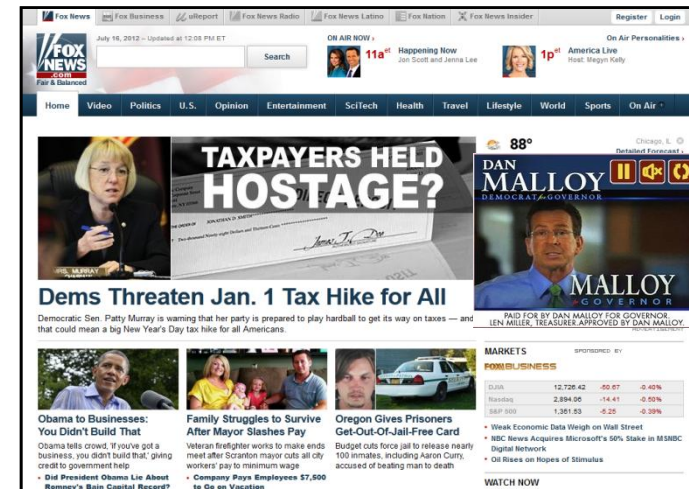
Fox News | Fox Business | uReport | Fox News Radio | Fox News Latino | Fox Nation | Fox News Insider

Register | Login

FOX NEWS .com Fair & Balanced

July 16, 2012 – Updated at 12:08 PM ET

Search

ON AIR NOW ›

11a$^{et}$ Happening Now Jon Scott and Jenna Lee

1p$^{et}$ America Live Host: Megyn Kelly

On Air Personalities ›

Home | Video | Politics | U.S. | Opinion | Entertainment | SciTech | Health | Travel | Lifestyle | World | Sports | On Air

TAXPAYERS HELD HOSTAGE?

MS. MURRAY

Dems Threaten Jan. 1 Tax Hike for All

Democratic Sen. Patty Murray is warning that her party is prepared to play hardball to get its way on taxes — and that could mean a big New Year's Day tax hike for all Americans.

88°

Chicago, IL

Detailed Forecast ›

DAN MALLOY DEMOCRAT for GOVERNOR

MALLOY GOVERNOR

PAID FOR BY DAN MALLOY FOR GOVERNOR. LEN MILLER, TREASURER.APPROVED BY DAN MALLOY.

MARKETS

SPONSORED BY

FOX BUSINESS

| DJIA | 12,726.42 | -50.67 | -0.40% |
|---|---|---|---|
| Nasdaq | 2,894.06 | -14.41 | -0.50% |
| S&P 500 | 1,351.53 | -5.25 | -0.39% |

• Weak Economic Data Weigh on Wall Street
• NBC News Acquires Microsoft's 50% Stake in MSNBC Digital Network
• Oil Rises on Hopes of Stimulus

WATCH NOW

Obama to Businesses: You Didn't Build That

Obama tells crowd, 'If you've got a business, you didn't build that,' giving credit to government help

• Did President Obama Lie About Romney's Bain Capital Record?

Family Struggles to Survive After Mayor Slashes Pay

Veteran firefighter works to make ends meet after Scranton mayor cuts all city workers' pay to minimum wage

• Company Pays Employees $7,500 to Go on Vacation

Oregon Gives Prisoners Get-Out-Of-Jail-Free Card

Budget cuts force jail to release nearly 100 inmates, including Aaron Curry, accused of beating man to death